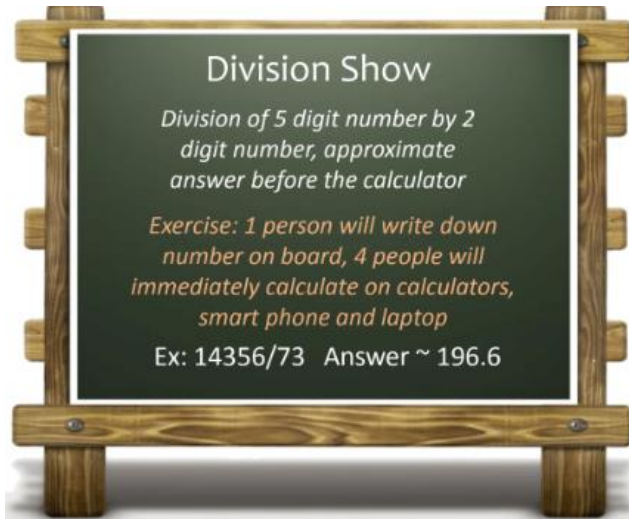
Division Show

Division of 5 digit number by 2 digit number, approximate answer before the calculator

Exercise: 1 person will write down number on board, 4 people will immediately calculate on calculators, smart phone and laptop

Ex: 14356/73 Answer ~ 196.6